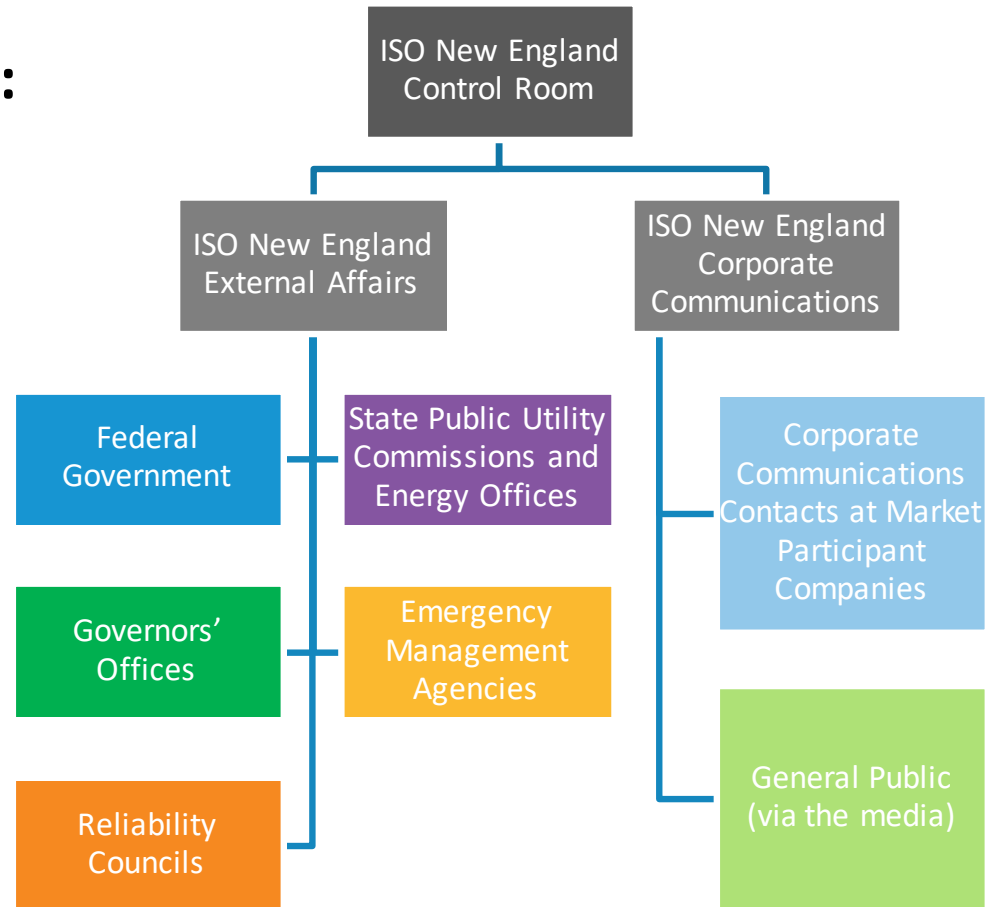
:

ISO New England Control Room

ISO New England External Affairs

ISO New England Corporate Communications

Federal Government

State Public Utility Commissions and Energy Offices

Governors' Offices

Emergency Management Agencies

Reliability Councils

Corporate Communications Contacts at Market Participant Companies

General Public (via the media)